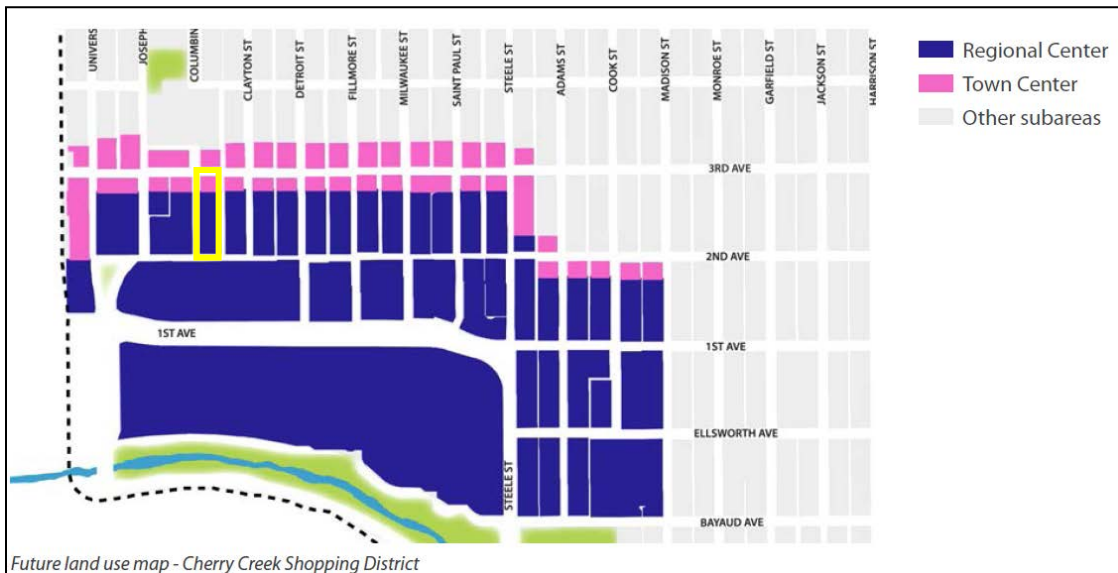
UNIVERS
JOSEPH
COLUMBIN
CLAYTON ST
DETROIT ST
FILLMORE ST
MILWAUKEE ST
SAINT PAUL ST
STEELE ST
ADAMS ST
COOK ST
MADISON ST
MONROE ST
GARFIELD ST
JACKSON ST
HARRISON ST

Regional Center
Town Center
Other subareas

3RD AVE
2ND AVE
1ST AVE
1ST AVE
ELLSWORTH AVE
STEELE ST
BAYAUD AVE

Future land use map - Cherry Creek Shopping District